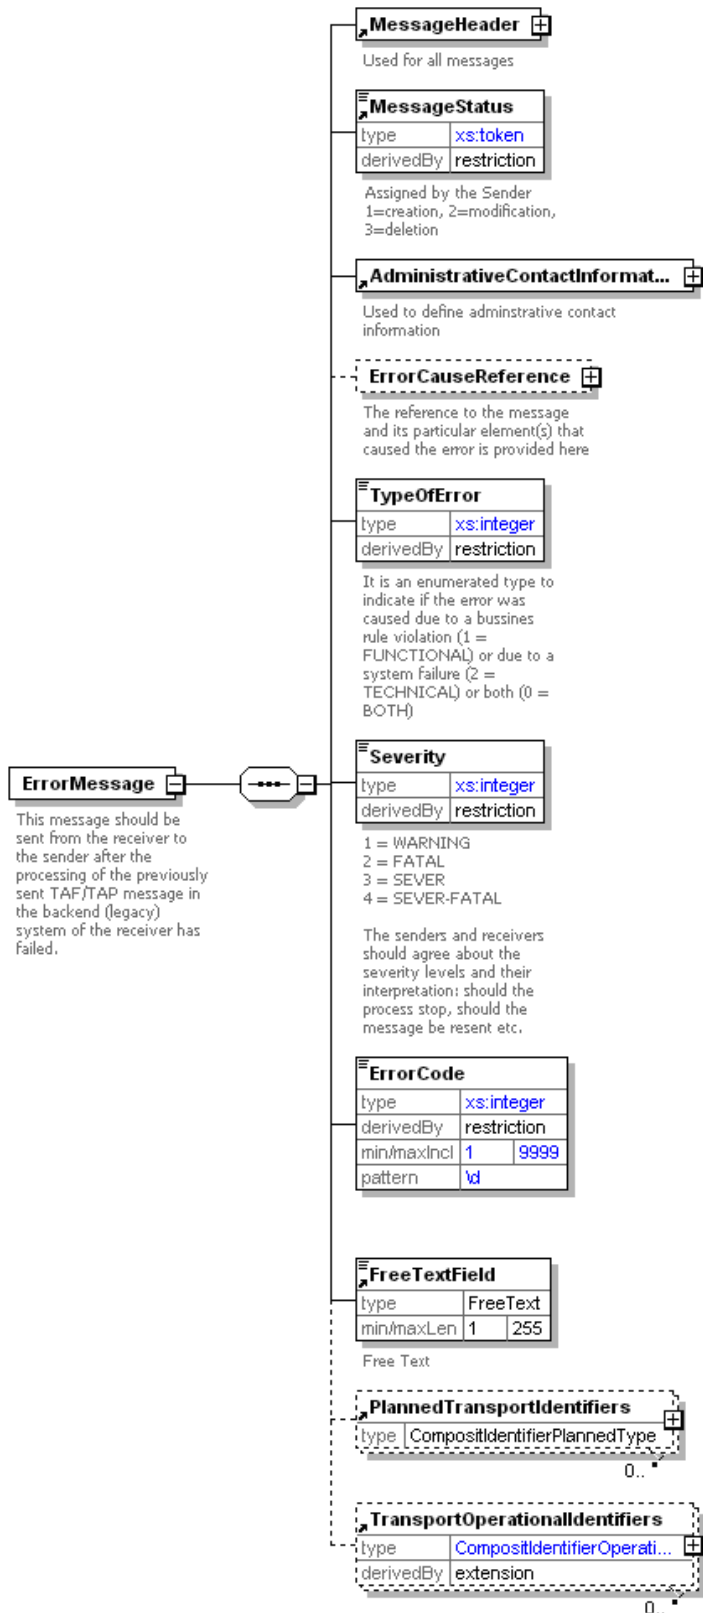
ErrorMessage

This message should be sent from the receiver to the sender after the processing of the previously sent TAF/TAP message in the backend (legacy) system of the receiver has failed.

MessageHeader

Used for all messages

MessageStatus

| type | xs:token |
|---|---|
| derivedBy | restriction |

Assigned by the Sender 1=creation, 2=modification, 3=deletion

AdministrativeContactInformat...

Used to define adminstrative contact information

ErrorCauseReference

The reference to the message and its particular element(s) that caused the error is provided here

TypeOfError

| type | xs:integer |
|---|---|
| derivedBy | restriction |

It is an enumerated type to indicate if the error was caused due to a bussines rule violation (1 = FUNCTIONAL) or due to a system failure (2 = TECHNICAL) or both (0 = BOTH)

Severity

| type | xs:integer |
|---|---|
| derivedBy | restriction |

1 = WARNING
2 = FATAL
3 = SEVER
4 = SEVER-FATAL

The senders and receivers should agree about the severity levels and their interpretation: should the process stop, should the message be resent etc.

ErrorCode

| type | xs:integer | |
|---|---|---|
| derivedBy | restriction | |
| min/maxIncl | 1 | 9999 |
| pattern | \d | |

FreeTextField

| type | FreeText | |
|---|---|---|
| min/maxLen | 1 | 255 |

Free Text

PlannedTransportIdentifiers

| type | CompositIdentifierPlannedType |
|---|---|

0..

TransportOperationalIdentifiers

| type | CompositIdentifierOperati... |
|---|---|
| derivedBy | extension |

0..